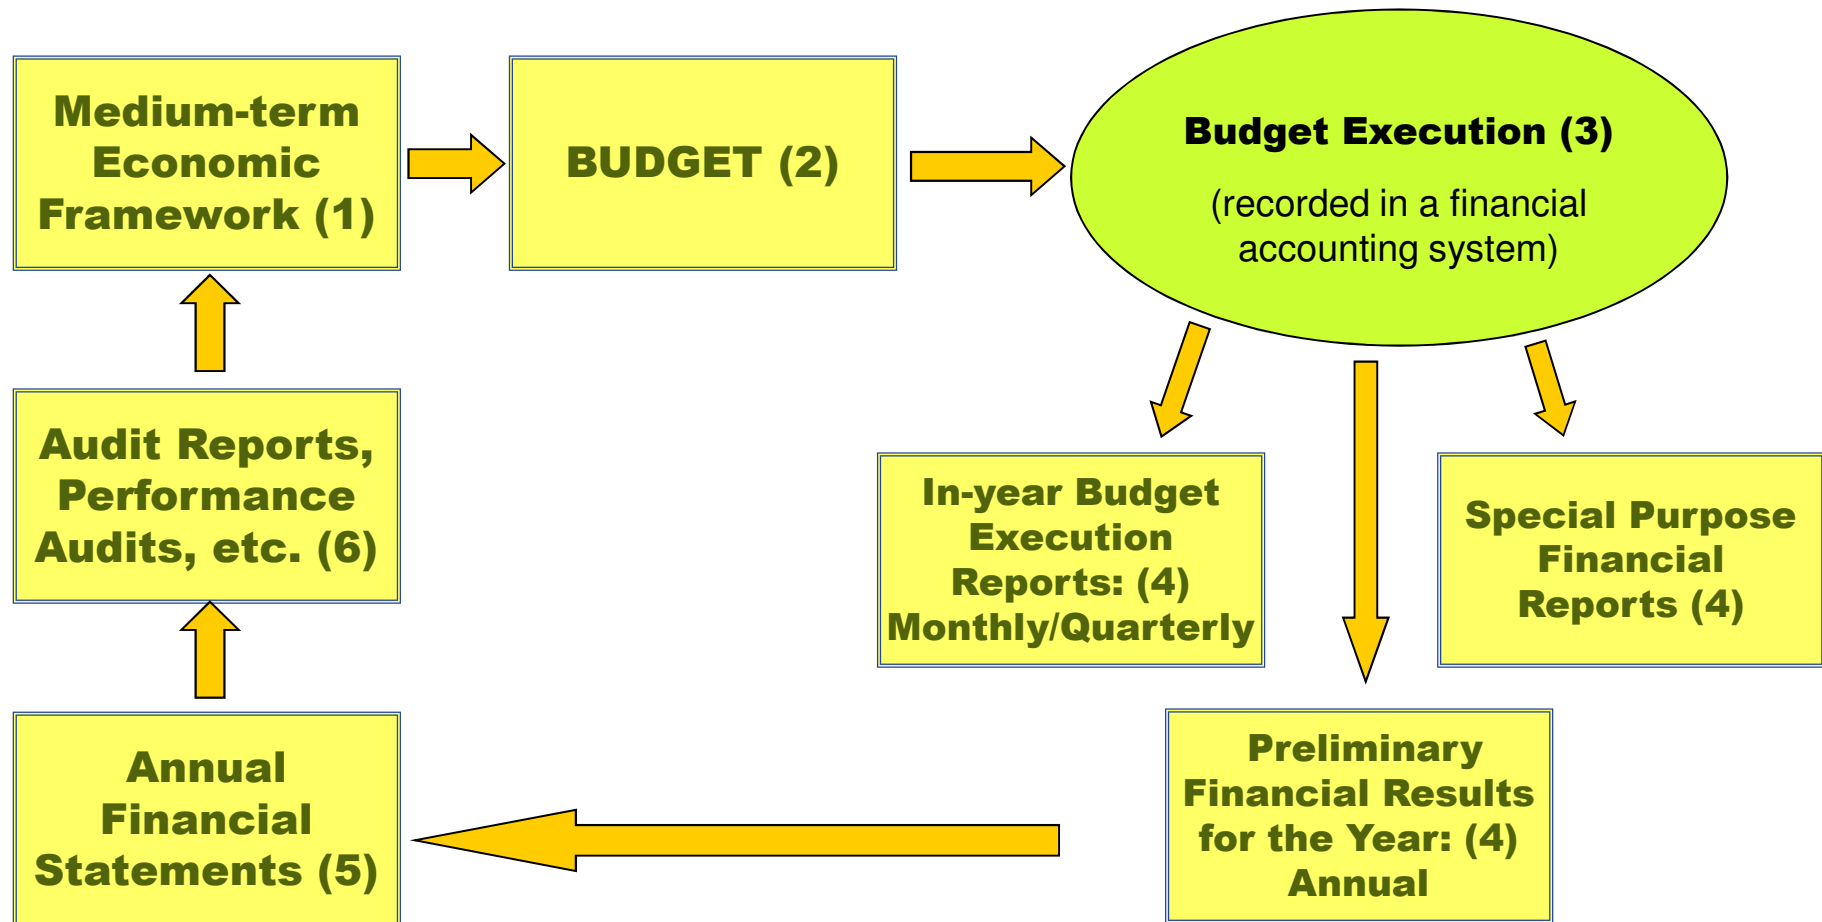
Medium-term Economic Framework (1)

BUDGET (2)

Budget Execution (3)

(recorded in a financial accounting system)

Audit Reports, Performance Audits, etc. (6)

In-year Budget Execution Reports: (4) Monthly/Quarterly

Special Purpose Financial Reports (4)

Annual Financial Statements (5)

Preliminary Financial Results for the Year: (4) Annual